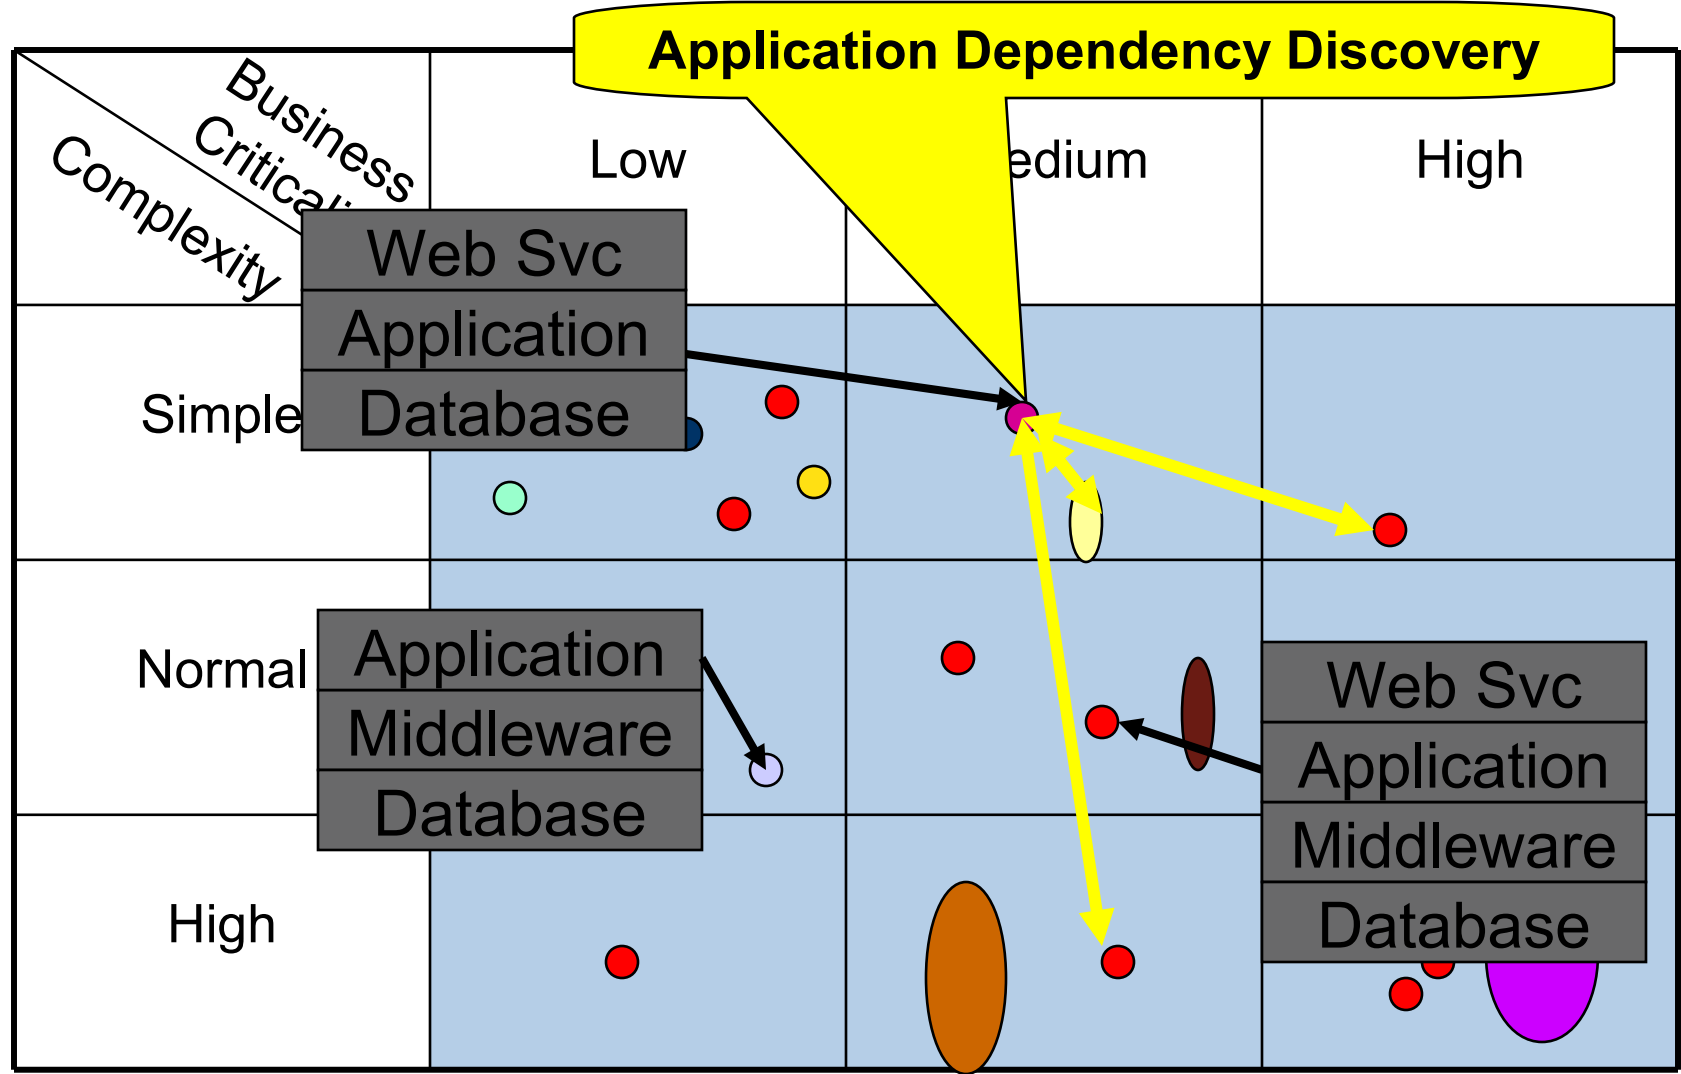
Application Dependency Discovery

Business Critical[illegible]

Complexity

Low

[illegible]edium

High

Web Svc
Application
Database

Simple

Normal

Application
Middleware
Database

Web Svc
Application
Middleware
Database

High